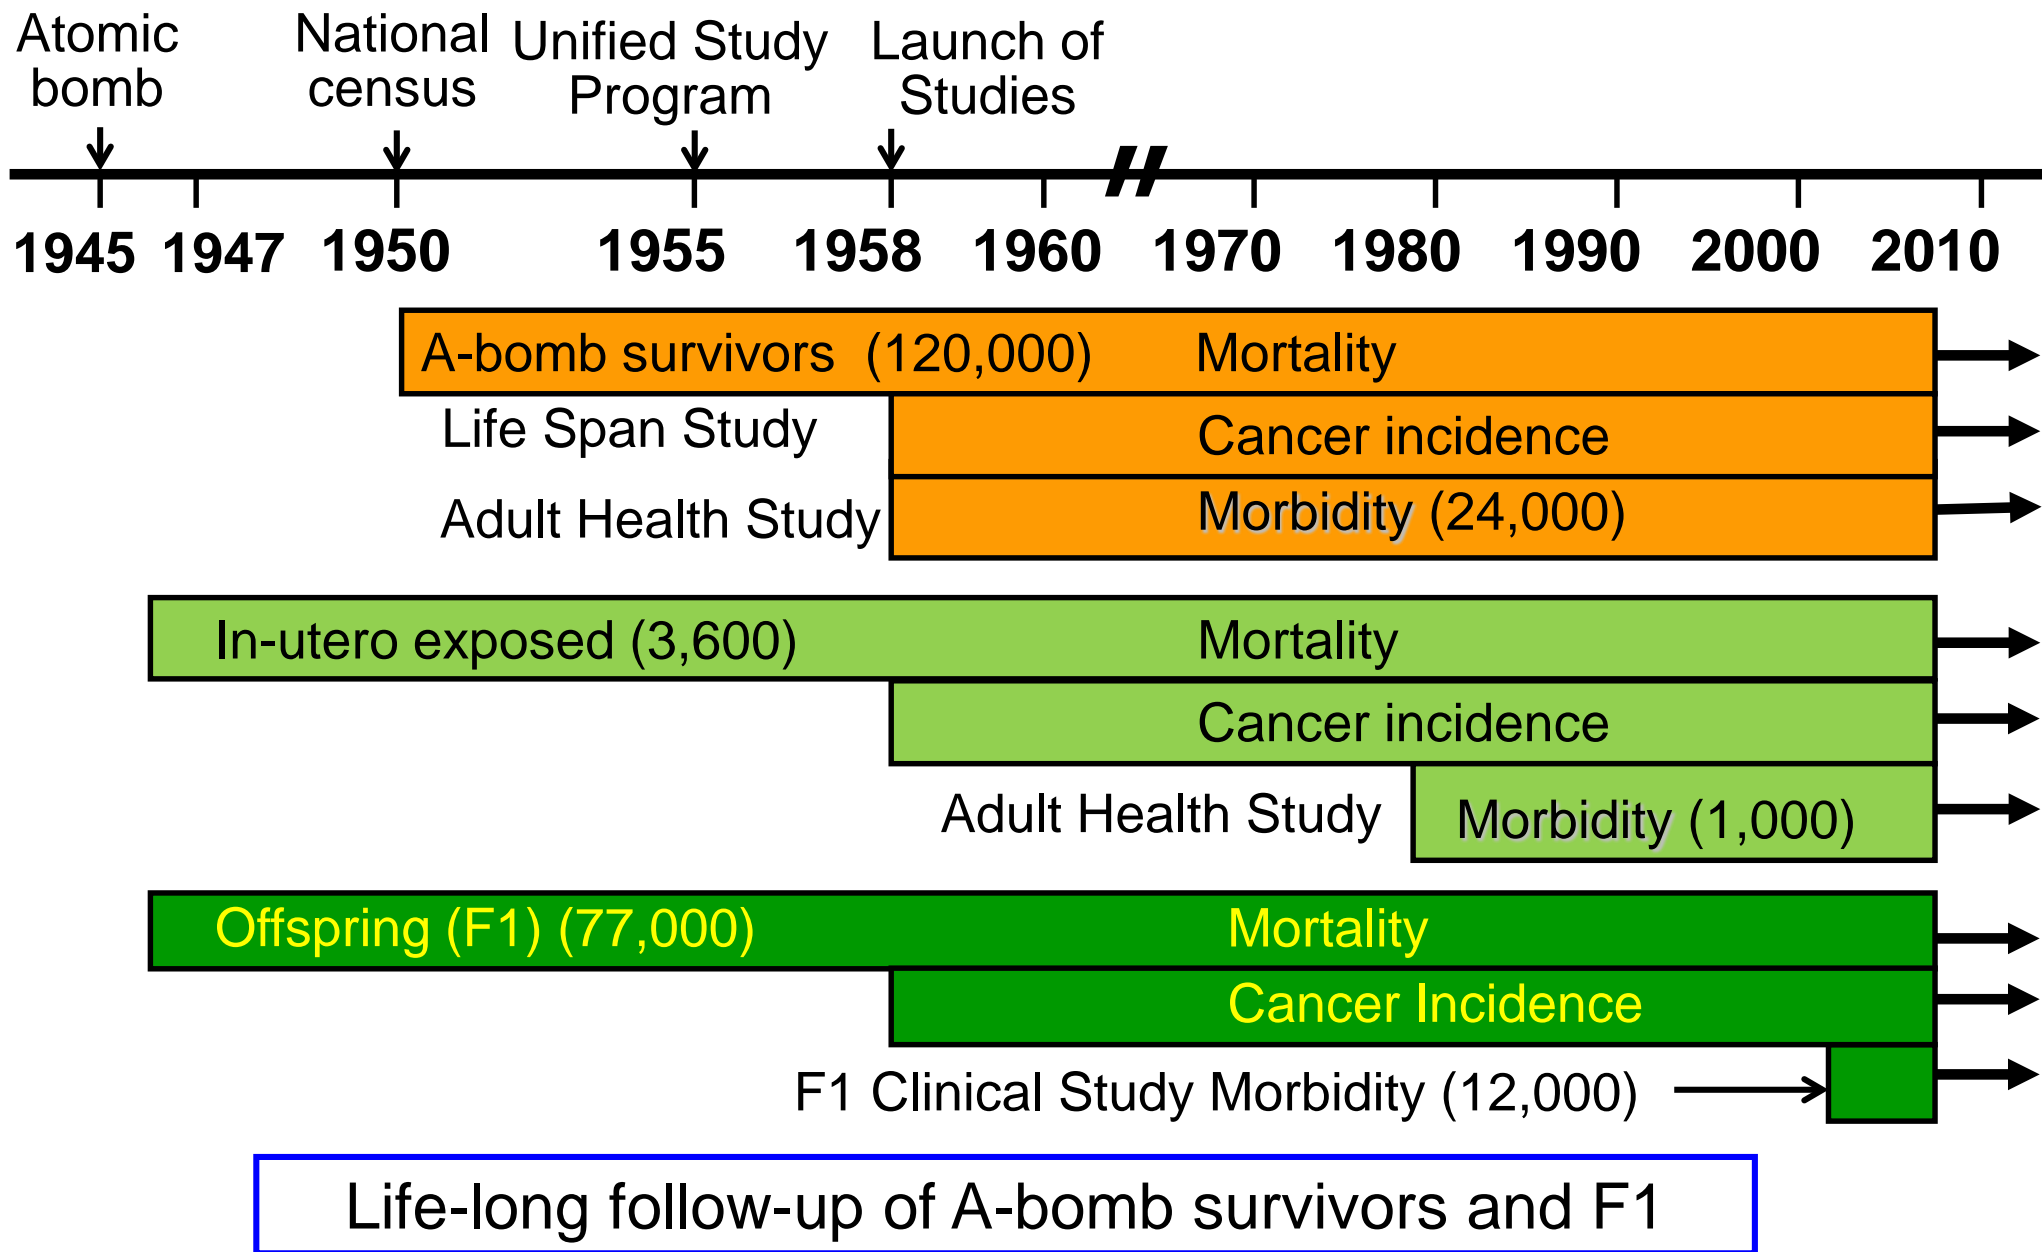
Atomic bomb

National census

Unified Study Program

Launch of Studies

1945 1947 1950 1955 1958 1960 1970 1980 1990 2000 2010

A-bomb survivors (120,000) Mortality

Life Span Study

Cancer incidence

Adult Health Study

Morbidity (24,000)

In-utero exposed (3,600) Mortality

Cancer incidence

Adult Health Study

Morbidity (1,000)

Offspring (F1) (77,000) Mortality

Cancer Incidence

F1 Clinical Study Morbidity (12,000)

Life-long follow-up of A-bomb survivors and F1